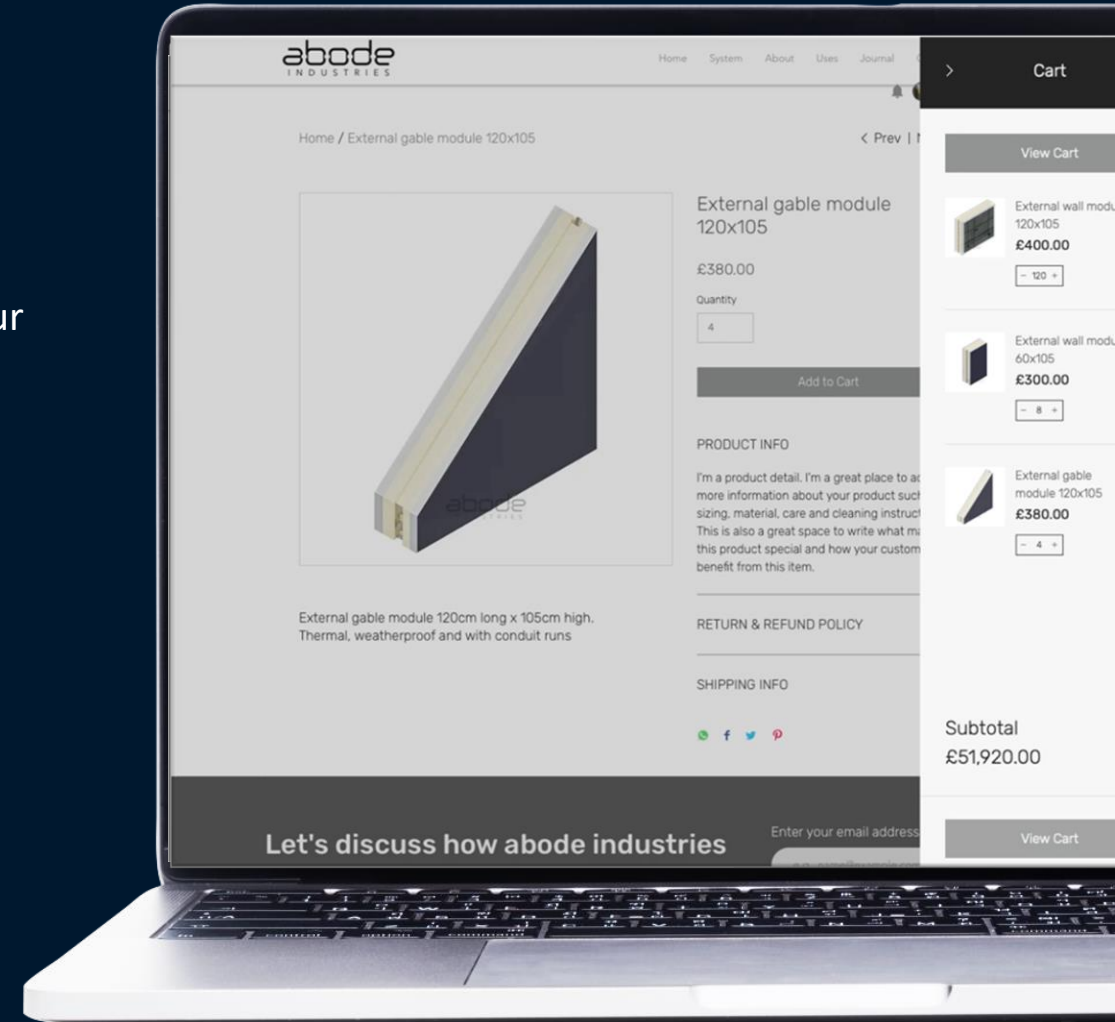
ur

abode
INDUSTRIES

Home System About Uses Journal

Home / External gable module 120x105

< Prev | N

External gable module 120x105

£380.00

Quantity

4

Add to Cart

PRODUCT INFO

I'm a product detail. I'm a great place to a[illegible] more information about your product such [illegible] sizing, material, care and cleaning instruct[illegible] This is also a great space to write what ma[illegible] this product special and how your custom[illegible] benefit from this item.

RETURN & REFUND POLICY

SHIPPING INFO

abode

External gable module 120cm long x 105cm high. Thermal, weatherproof and with conduit runs

Let's discuss how abode industries

Enter your email address

>

Cart

View Cart

External wall modu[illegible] 120x105
£400.00
- 120 +

External wall modu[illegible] 60x105
£300.00
- 8 +

External gable module 120x105
£380.00
- 4 +

Subtotal
£51,920.00

View Cart